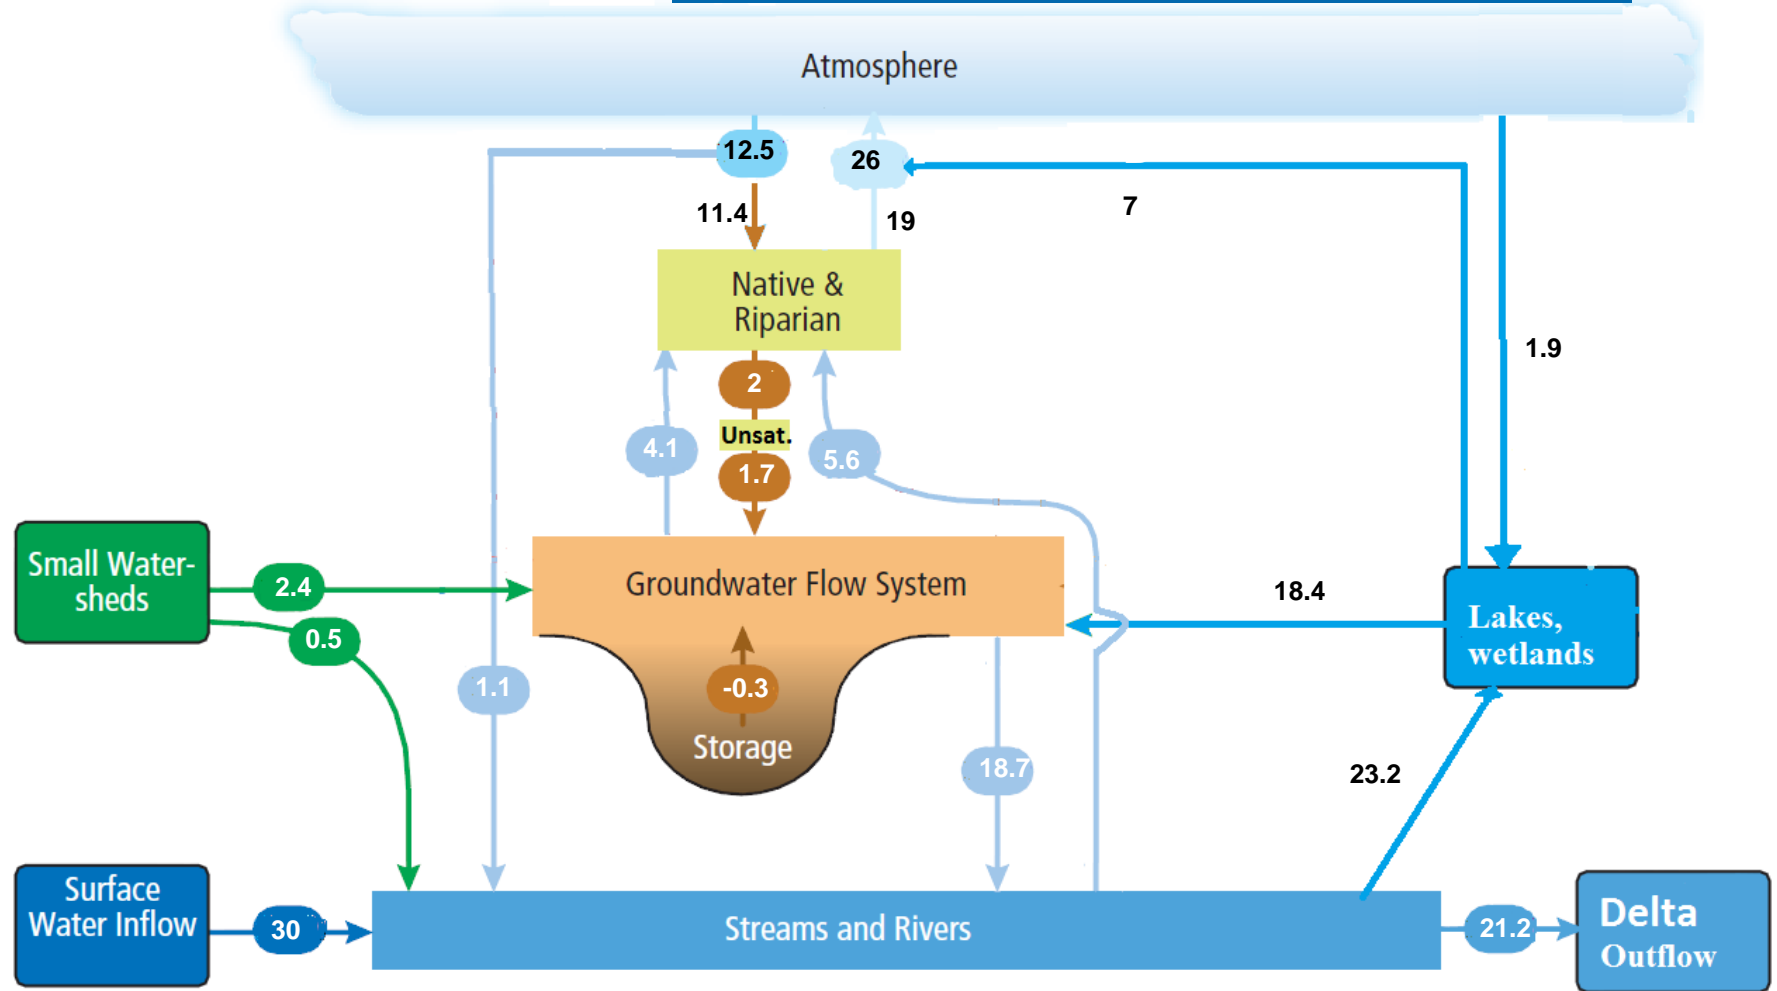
Atmosphere

12.5

26

11.4

19

7

Native & Riparian

1.9

2

Unsat.

4.1

5.6

1.7

Small Watersheds

2.4

Groundwater Flow System

18.4

0.5

Lakes, wetlands

-0.3

1.1

Storage

18.7

23.2

Surface Water Inflow

30

Streams and Rivers

21.2

Delta Outflow